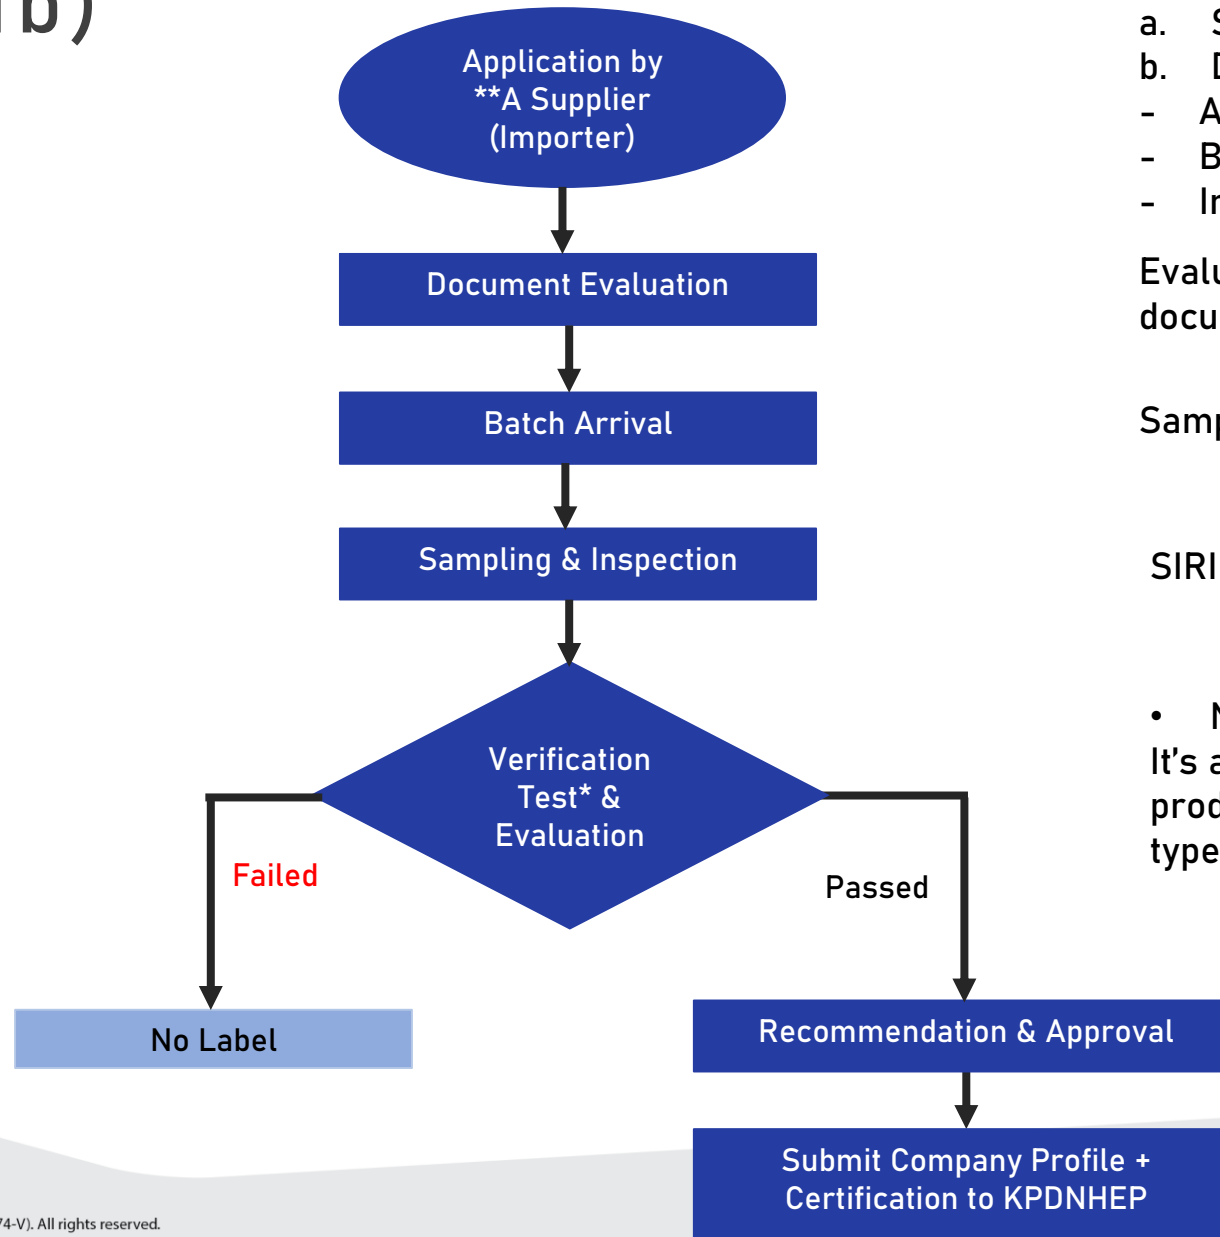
ib)

Application by **A Supplier (Importer)

Document Evaluation

Batch Arrival

Sampling & Inspection

Verification Test* & Evaluation

Failed

Passed

No Label

Recommendation & Approval

Submit Company Profile + Certification to KPDNHEP

a. S
b. D
- A
- B
- Ir

Evalu docu

Samp

SIRI

• N
It's a prod type

74-V). All rights reserved.